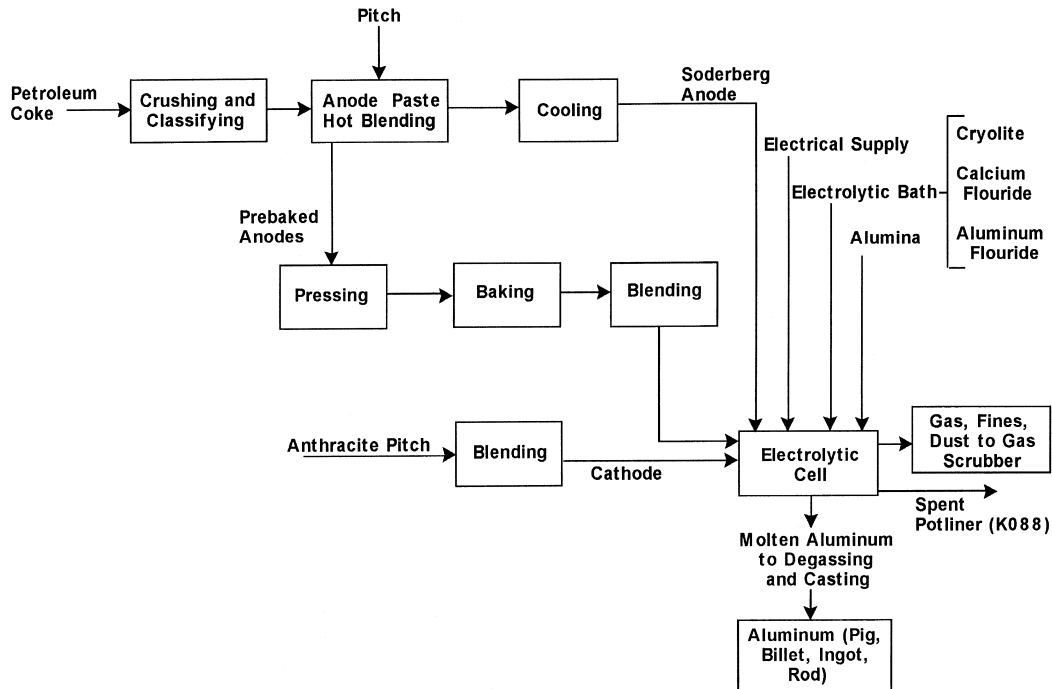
Pitch

Petroleum Coke

Crushing and Classifying

Anode Paste Hot Blending

Cooling

Soderberg Anode

Electrical Supply

Electrolytic Bath

Cryolite

Calcium Flouride

Aluminum Flouride

Alumina

Prebaked Anodes

Pressing

Baking

Blending

Anthracite Pitch

Blending

Cathode

Electrolytic Cell

Gas, Fines, Dust to Gas Scrubber

Spent Potliner (K088)

Molten Aluminum to Degassing and Casting

Aluminum (Pig, Billet, Ingot, Rod)